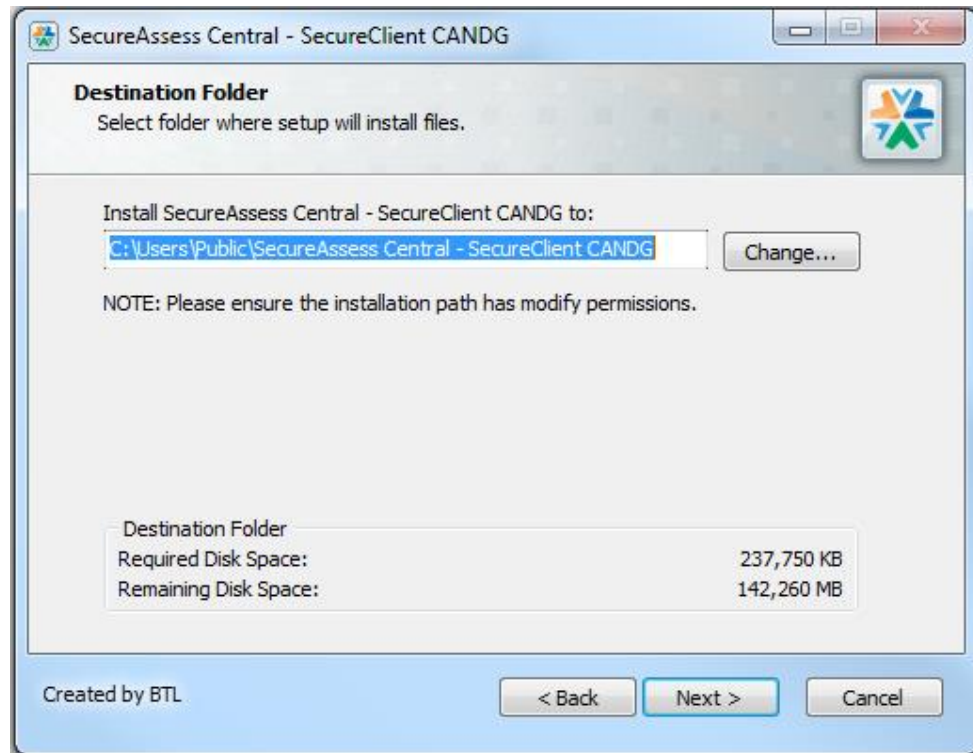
SecureAssess Central - SecureClient CANDG

Destination Folder
Select folder where setup will install files.

Install SecureAssess Central - SecureClient CANDG to:

C:\Users\Public\SecureAssess Central - SecureClient CANDG

Change...

NOTE: Please ensure the installation path has modify permissions.

Destination Folder

| | |
|---|---|
| Required Disk Space: | 237,750 KB |
| Remaining Disk Space: | 142,260 MB |

Created by BTL

< Back

Next >

Cancel